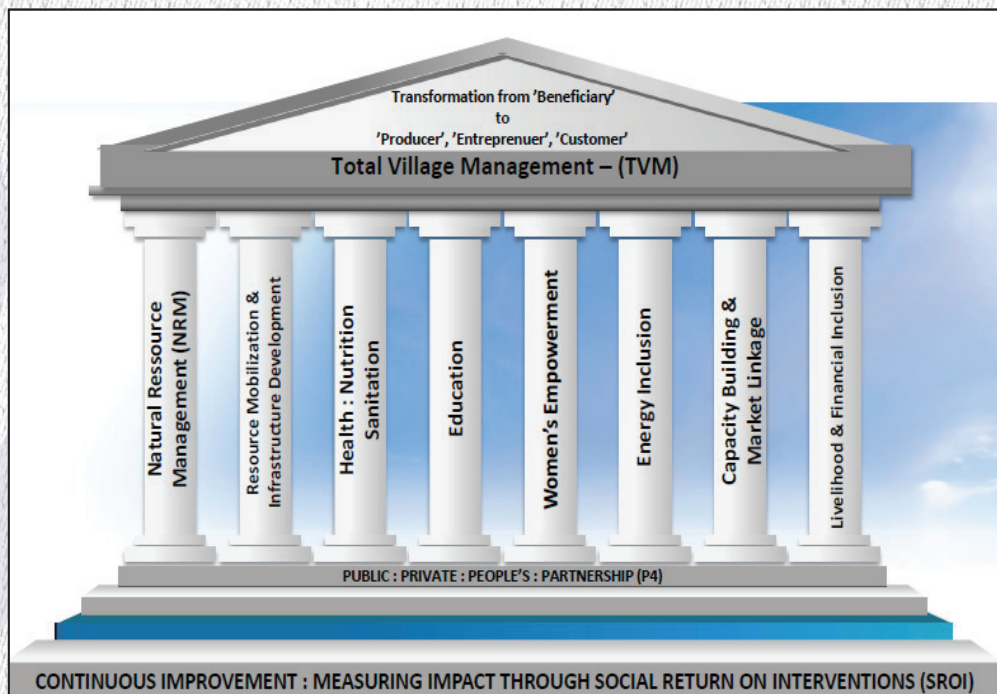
Transformation from 'Beneficiary' to 'Producer', 'Entreprenuer', 'Customer'

Total Village Management – (TVM)

Natural Ressource Management (NRM)

Resource Mobilization & Infrastructure Development

Health : Nutrition Sanitation

Education

Women's Empowerment

Energy Inclusion

Capacity Building & Market Linkage

Livelihood & Financial Inclusion

PUBLIC : PRIVATE : PEOPLE'S : PARTNERSHIP (P4)

CONTINUOUS IMPROVEMENT : MEASURING IMPACT THROUGH SOCIAL RETURN ON INTERVENTIONS (SROI)